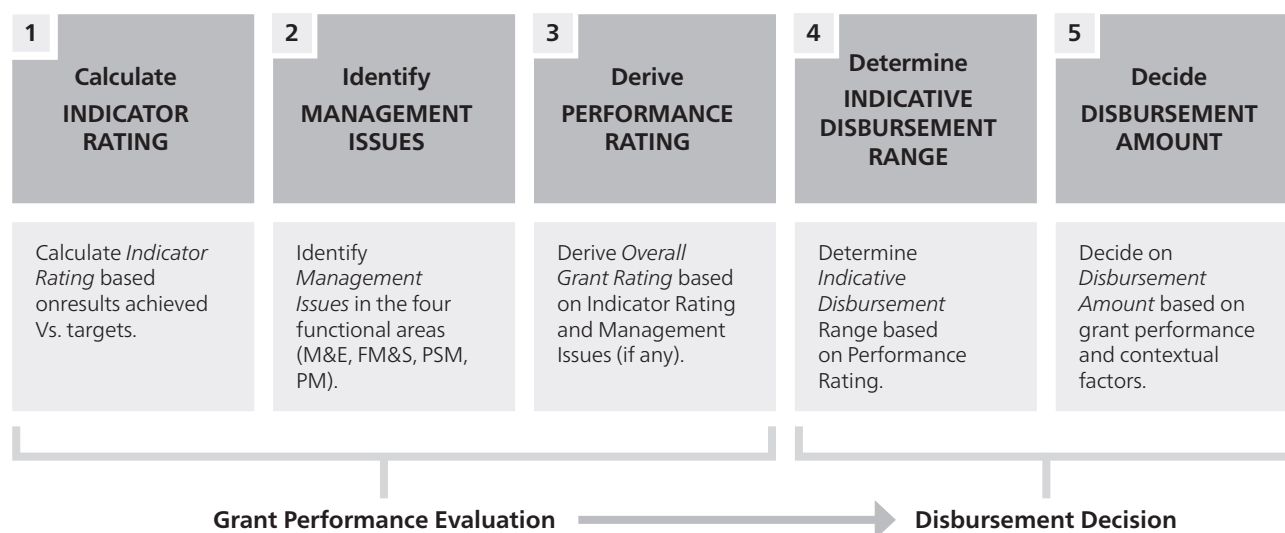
1

Calculate INDICATOR RATING

Calculate *Indicator Rating* based onresults achieved Vs. targets.

2

Identify MANAGEMENT ISSUES

Identify *Management Issues* in the four functional areas (M&E, FM&S, PSM, PM).

3

Derive PERFORMANCE RATING

Derive *Overall Grant Rating* based on Indicator Rating and Management Issues (if any).

4

Determine INDICATIVE DISBURSEMENT RANGE

Determine *Indicative Disbursement* Range based on Performance Rating.

5

Decide DISBURSEMENT AMOUNT

Decide on *Disbursement Amount* based on grant performance and contextual factors.

Grant Performance Evaluation

Disbursement Decision